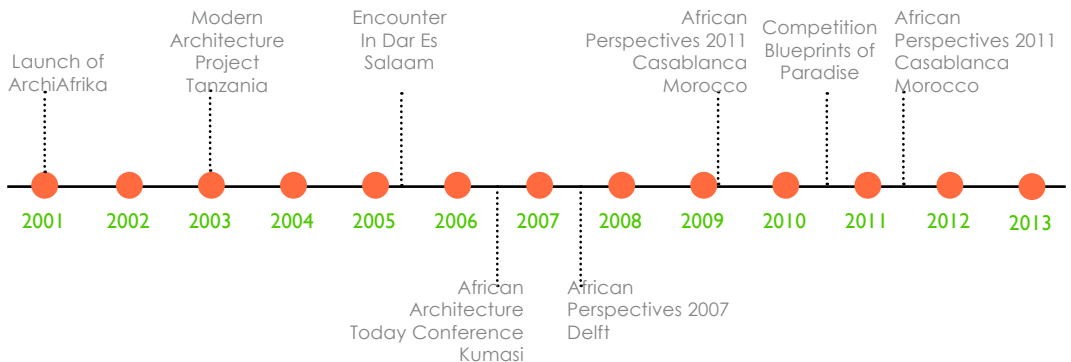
Launch of ArchiAfrika

Modern Architecture Project Tanzania

Encounter In Dar Es Salaam

African Perspectives 2011 Casablanca Morocco

Competition Blueprints of Paradise

African Perspectives 2011 Casablanca Morocco

2001 2002 2003 2004 2005 2006 2007 2008 2009 2010 2011 2012 2013

African Architecture Today Conference Kumasi

African Perspectives 2007 Delft